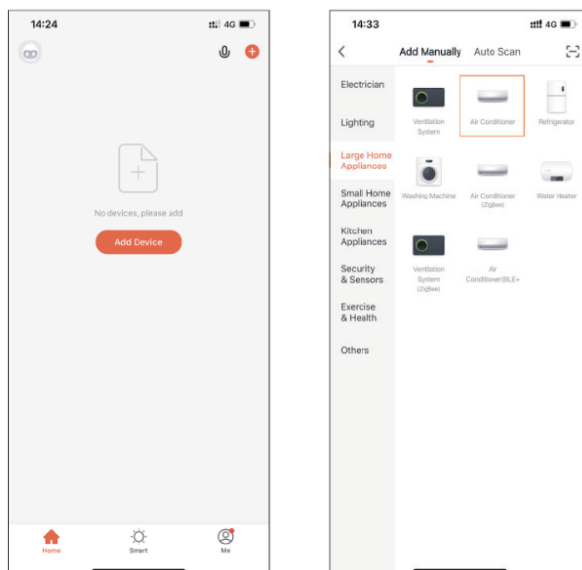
14:24
4G

No devices, please add

Add Device

Home
Smart
Me

14:33
4G

Add Manually
Auto Scan

Electrician
Lighting
Large Home Appliances
Small Home Appliances
Kitchen Appliances
Security & Sensors
Exercise & Health
Others

Ventilation System
Air Conditioner
Refrigerator
Washing Machine
Air Conditioner (Zigbee)
Water Heater
Ventilation System (Zigbee)
Air Conditioner(BLE+